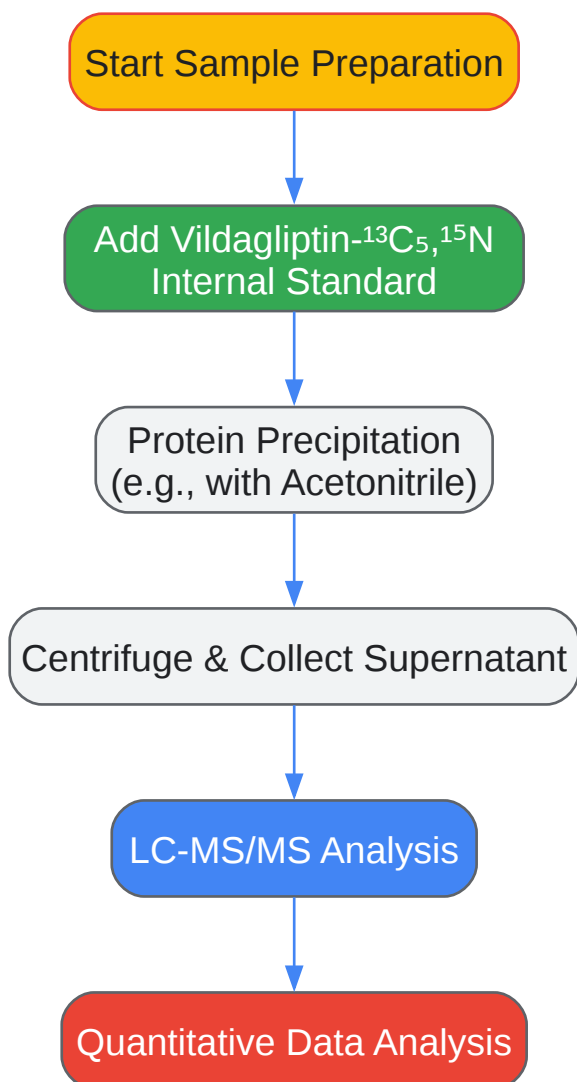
Start Sample Preparation

Add Vildagliptin-$^{13}C_5,^{15}N$ Internal Standard

Protein Precipitation (e.g., with Acetonitrile)

Centrifuge & Collect Supernatant

LC-MS/MS Analysis

Quantitative Data Analysis